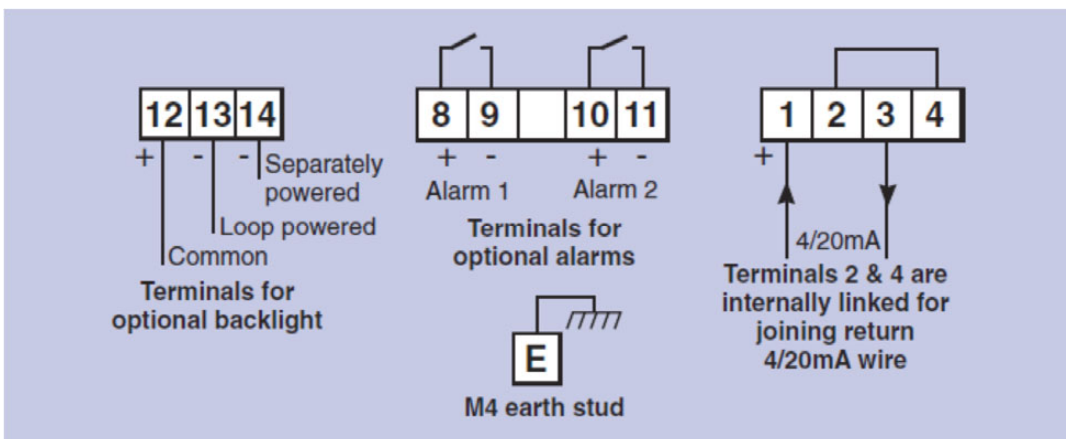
12 13 14
+ - -
Separately powered
Loop powered
Common
Terminals for optional backlight

8 9 10 11
+ - + -
Alarm 1 Alarm 2
Terminals for optional alarms

E
M4 earth stud

1 2 3 4
+
4/20mA
Terminals 2 & 4 are internally linked for joining return 4/20mA wire